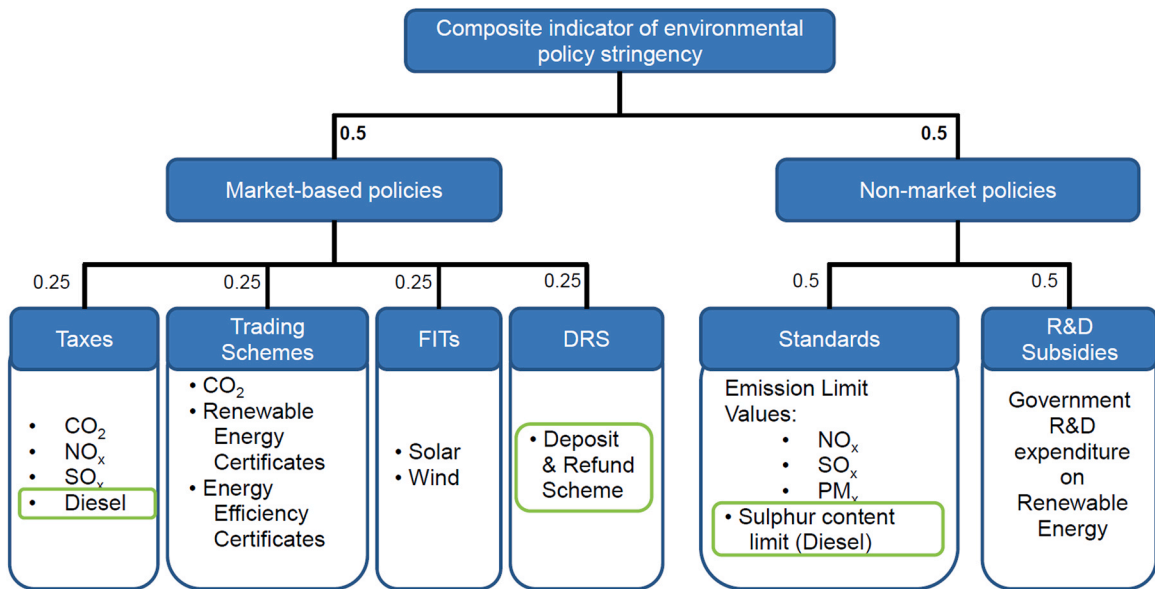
Composite indicator of environmental policy stringency

0.5

0.5

Market-based policies

Non-market policies

0.25

0.25

0.25

0.25

0.5

0.5

Taxes

• $CO_2$
• $NO_x$
• $SO_x$
• Diesel

Trading Schemes

• $CO_2$
• Renewable Energy Certificates
• Energy Efficiency Certificates

FITs

• Solar
• Wind

DRS

• Deposit & Refund Scheme

Standards

Emission Limit Values:
• $NO_x$
• $SO_x$
• $PM_x$
• Sulphur content limit (Diesel)

R&D Subsidies

Government R&D expenditure on Renewable Energy